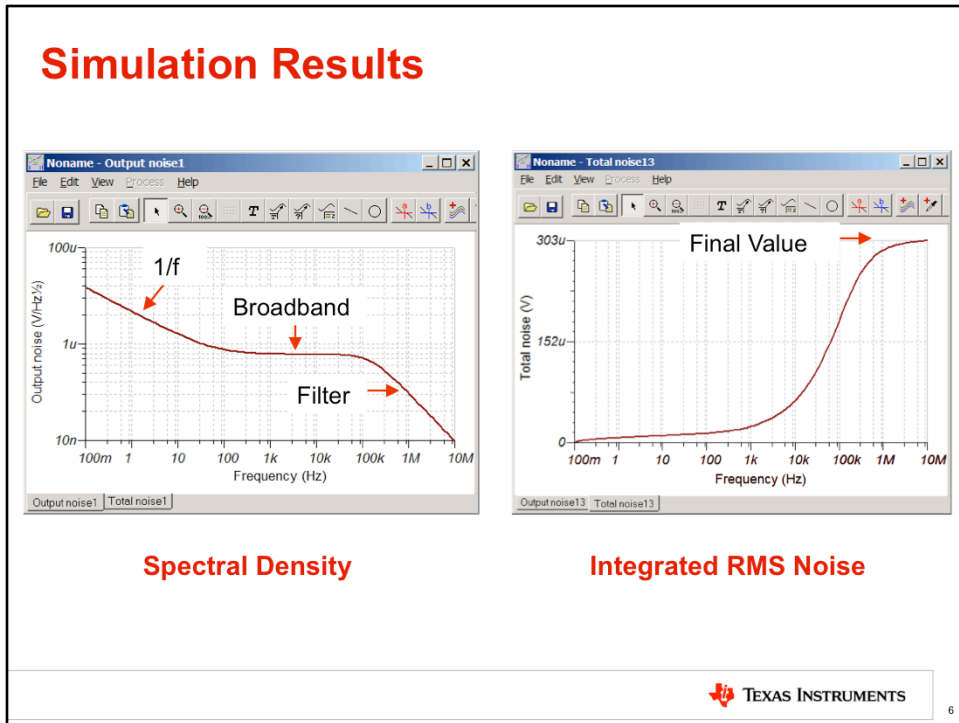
Simulation Results

Noname - Output noise1

File Edit View Process Help

100u

1/f

Broadband

Output noise (V/Hz½)

1u

Filter

10n

100m 1 10 100 1k 10k 100k 1M 10M

Frequency (Hz)

Output noise1 Total noise1

Noname - Total noise13

File Edit View Process Help

303u

Final Value

Total noise (V)

152u

0

100m 1 10 100 1k 10k 100k 1M 10M

Frequency (Hz)

Output noise13 Total noise13

Spectral Density

Integrated RMS Noise

Texas Instruments

6